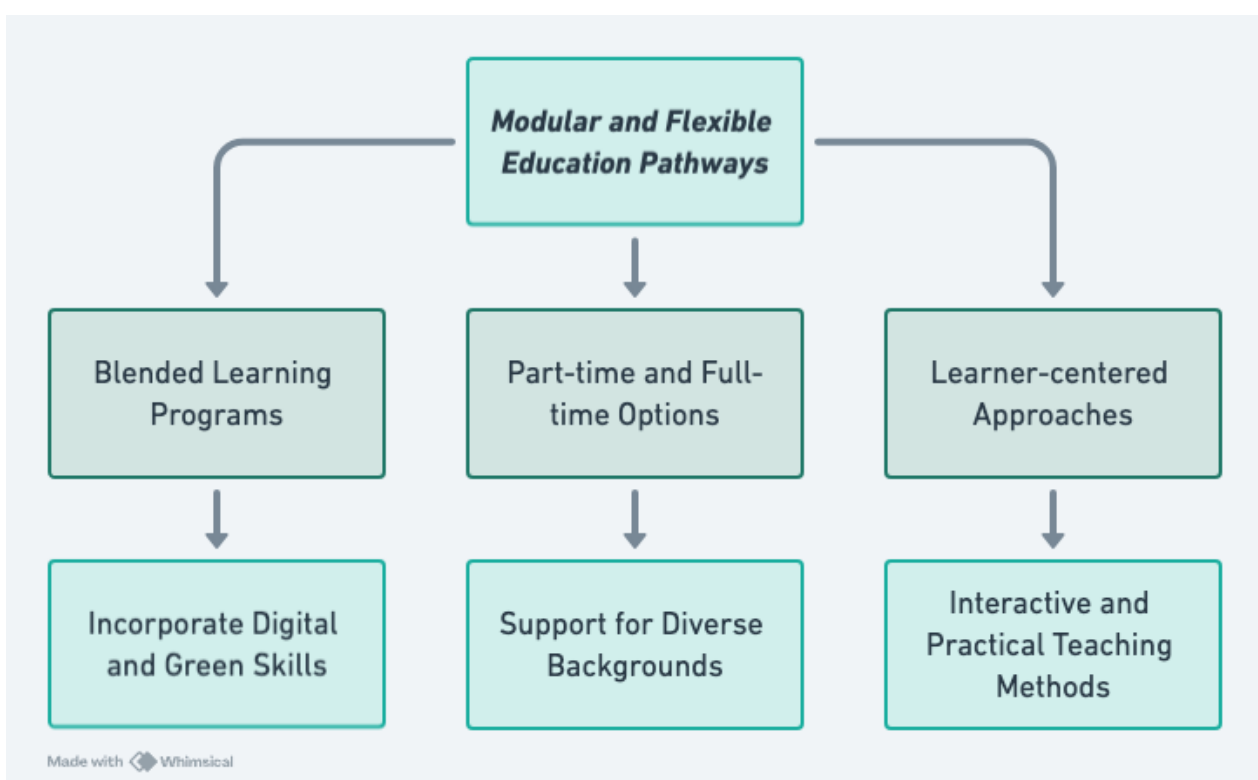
Modular and Flexible Education Pathways

Blended Learning Programs

Part-time and Full-time Options

Learner-centered Approaches

Incorporate Digital and Green Skills

Support for Diverse Backgrounds

Interactive and Practical Teaching Methods

Made with Whimsical